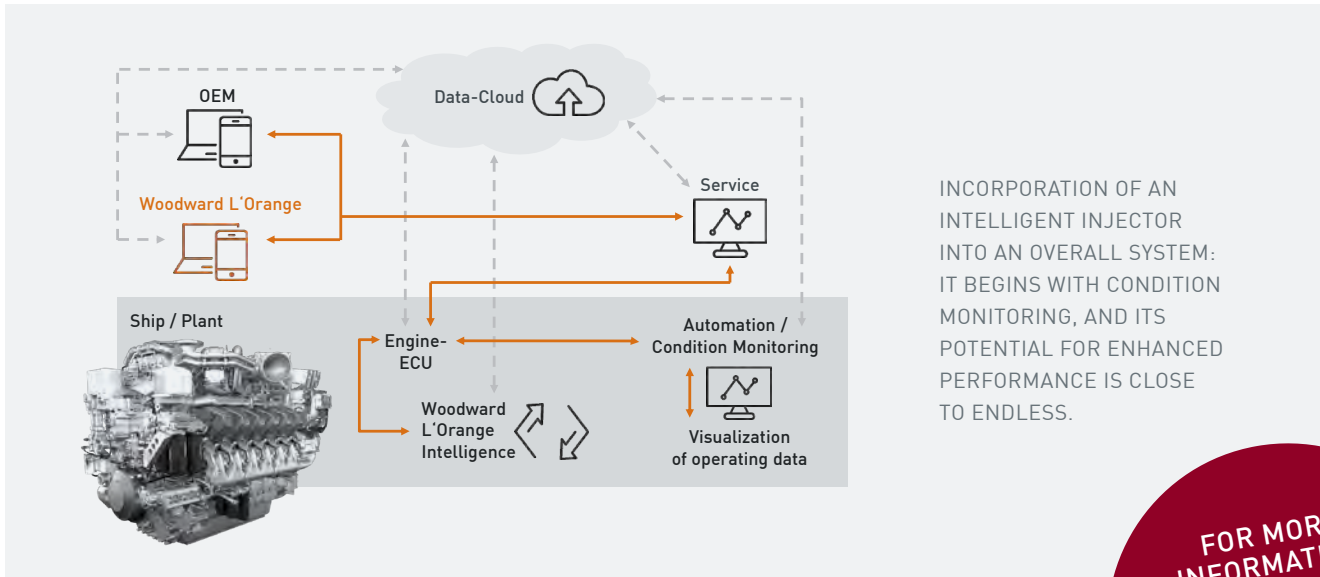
Data-Cloud

OEM

Woodward L´Orange

Service

Ship / Plant

Engine-ECU

Automation / Condition Monitoring

Woodward L´Orange Intelligence

Visualization of operating data

INCORPORATION OF AN INTELLIGENT INJECTOR INTO AN OVERALL SYSTEM: IT BEGINS WITH CONDITION MONITORING, AND ITS POTENTIAL FOR ENHANCED PERFORMANCE IS CLOSE TO ENDLESS.

FOR MOR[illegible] INFORMAT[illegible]